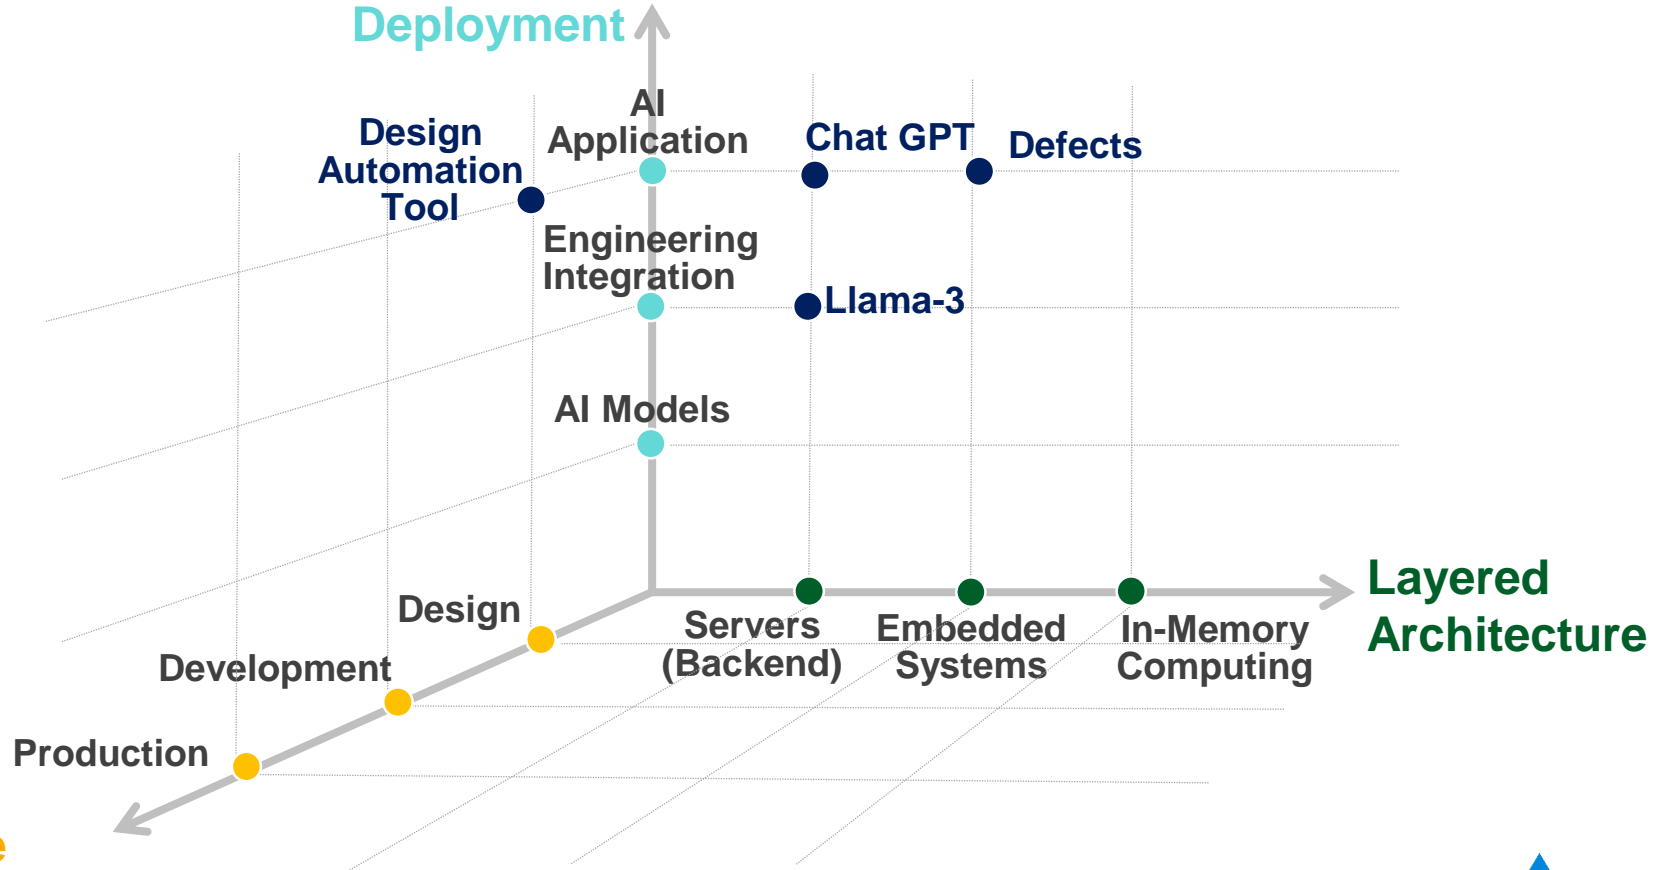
Deployment

AI Application

Chat GPT

Defects

Design Automation Tool

Engineering Integration

Llama-3

AI Models

Layered Architecture

Design

Development

Production

Servers (Backend)

Embedded Systems

In-Memory Computing